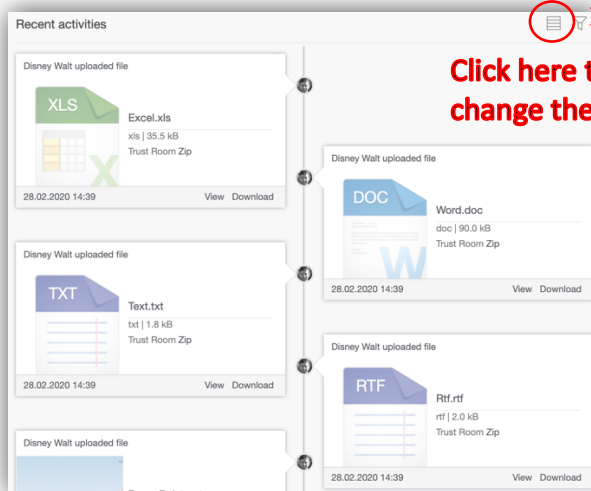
Recent activities

Click here t
change the

Disney Walt uploaded file

XLS

Excel.xls

xls | 35.5 kB

Trust Room Zip

28.02.2020 14:39

View Download

Disney Walt uploaded file

DOC

Word.doc

doc | 90.0 kB

Trust Room Zip

28.02.2020 14:39

View Download

Disney Walt uploaded file

TXT

Text.txt

txt | 1.8 kB

Trust Room Zip

28.02.2020 14:39

View Download

Disney Walt uploaded file

RTF

Rtf.rtf

rtf | 2.0 kB

Trust Room Zip

28.02.2020 14:39

View Download

Disney Walt uploaded file